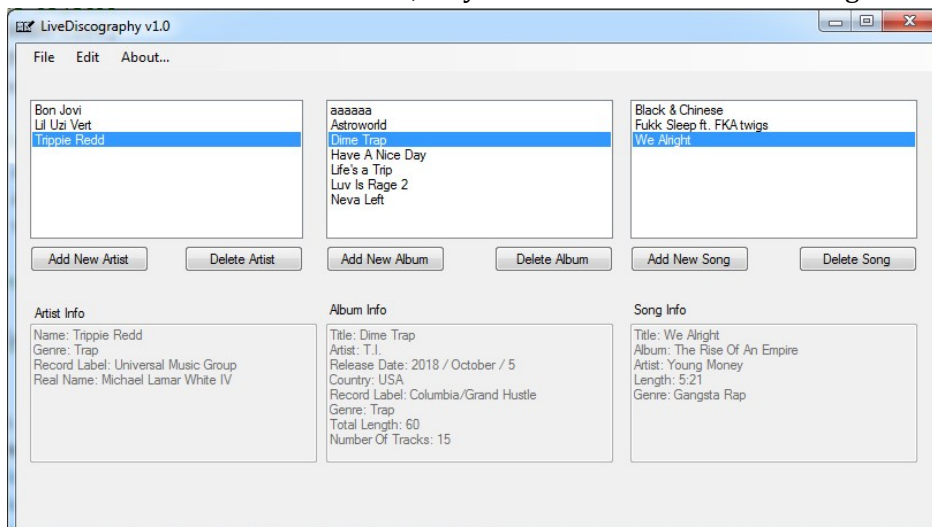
LiveDiscography v1.0

File Edit About...

Bon Jovi
Lil Uzi Vert
Trippie Redd

aaaaaa
Astroworld
Dime Trap
Have A Nice Day
Life's a Trip
Luv Is Rage 2
Neva Left

Black & Chinese
Fukk Sleep ft. FKA twigs
We Alright

Add New Artist
Delete Artist

Add New Album
Delete Album

Add New Song
Delete Song

Artist Info
Name: Trippie Redd
Genre: Trap
Record Label: Universal Music Group
Real Name: Michael Lamar White IV

Album Info
Title: Dime Trap
Artist: T.I.
Release Date: 2018 / October / 5
Country: USA
Record Label: Columbia/Grand Hustle
Genre: Trap
Total Length: 60
Number Of Tracks: 15

Song Info
Title: We Alright
Album: The Rise Of An Empire
Artist: Young Money
Length: 5:21
Genre: Gangsta Rap